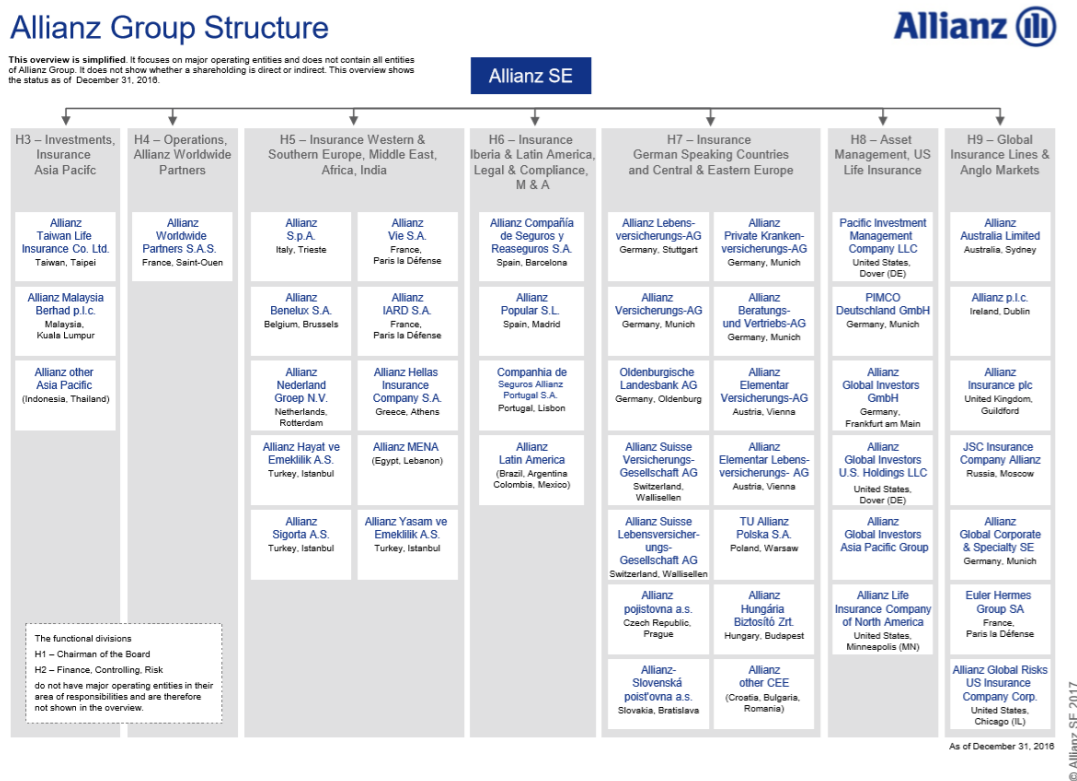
Allianz Group Structure

Allianz

This overview is simplified. It focuses on major operating entities and does not contain all entities of Allianz Group. It does not show whether a shareholding is direct or indirect. This overview shows the status as of December 31, 2016.

Allianz SE

H3 – Investments, Insurance Asia Pacifc

Allianz Taiwan Life Insurance Co. Ltd.
Taiwan, Taipei

Allianz Malaysia Berhad p.l.c.
Malaysia, Kuala Lumpur

Allianz other Asia Pacific
(Indonesia, Thailand)

H4 – Operations, Allianz Worldwide Partners

Allianz Worldwide Partners S.A.S.
France, Saint-Ouen

H5 – Insurance Western & Southern Europe, Middle East, Africa, India

Allianz S.p.A.
Italy, Trieste

Allianz Vie S.A.
France, Paris la Défense

Allianz Benelux S.A.
Belgium, Brussels

Allianz IARD S.A.
France, Paris la Défense

Allianz Nederland Groep N.V.
Netherlands, Rotterdam

Allianz Hellas Insurance Company S.A.
Greece, Athens

Allianz Hayat ve Emeklilik A.S.
Turkey, Istanbul

Allianz MENA
(Egypt, Lebanon)

Allianz Sigorta A.S.
Turkey, Istanbul

Allianz Yasam ve Emeklilik A.S.
Turkey, Istanbul

H6 – Insurance Iberia & Latin America, Legal & Compliance, M & A

Allianz Compañía de Seguros y Reaseguros S.A.
Spain, Barcelona

Allianz Popular S.L.
Spain, Madrid

Companhia de Seguros Allianz Portugal S.A.
Portugal, Lisbon

Allianz Latin America
(Brazil, Argentina Colombia, Mexico)

H7 – Insurance German Speaking Countries and Central & Eastern Europe

Allianz Lebens-versicherungs-AG
Germany, Stuttgart

Allianz Private Kranken-versicherungs-AG
Germany, Munich

Allianz Versicherungs-AG
Germany, Munich

Allianz Beratungs- und Vertriebs-AG
Germany, Munich

Oldenburgische Landesbank AG
Germany, Oldenburg

Allianz Elementar Versicherungs-AG
Austria, Vienna

Allianz Suisse Versicherungs-Gesellschaft AG
Switzerland, Wallisellen

Allianz Elementar Lebens-versicherungs- AG
Austria, Vienna

Allianz Suisse Lebensversicher-ungs-Gesellschaft AG
Switzerland, Wallisellen

TU Allianz Polska S.A.
Poland, Warsaw

Allianz pojistovna a.s.
Czech Republic, Prague

Allianz Hungária Biztosító Zrt.
Hungary, Budapest

Allianz-Slovenská poisťovna a.s.
Slovakia, Bratislava

Allianz other CEE
(Croatia, Bulgaria, Romania)

H8 – Asset Management, US Life Insurance

Pacific Investment Management Company LLC
United States, Dover (DE)

PIMCO Deutschland GmbH
Germany, Munich

Allianz Global Investors GmbH
Germany, Frankfurt am Main

Allianz Global Investors U.S. Holdings LLC
United States, Dover (DE)

Allianz Global Investors Asia Pacific Group

Allianz Life Insurance Company of North America
United States, Minneapolis (MN)

H9 – Global Insurance Lines & Anglo Markets

Allianz Australia Limited
Australia, Sydney

Allianz p.l.c.
Ireland, Dublin

Allianz Insurance plc
United Kingdom, Guildford

JSC Insurance Company Allianz
Russia, Moscow

Allianz Global Corporate & Specialty SE
Germany, Munich

Euler Hermes Group SA
France, Paris la Défense

Allianz Global Risks US Insurance Company Corp.
United States, Chicago (IL)

The functional divisions
H1 – Chairman of the Board
H2 – Finance, Controlling, Risk
do not have major operating entities in their area of responsibilities and are therefore not shown in the overview.

As of December 31, 2016

© Allianz SE 2017